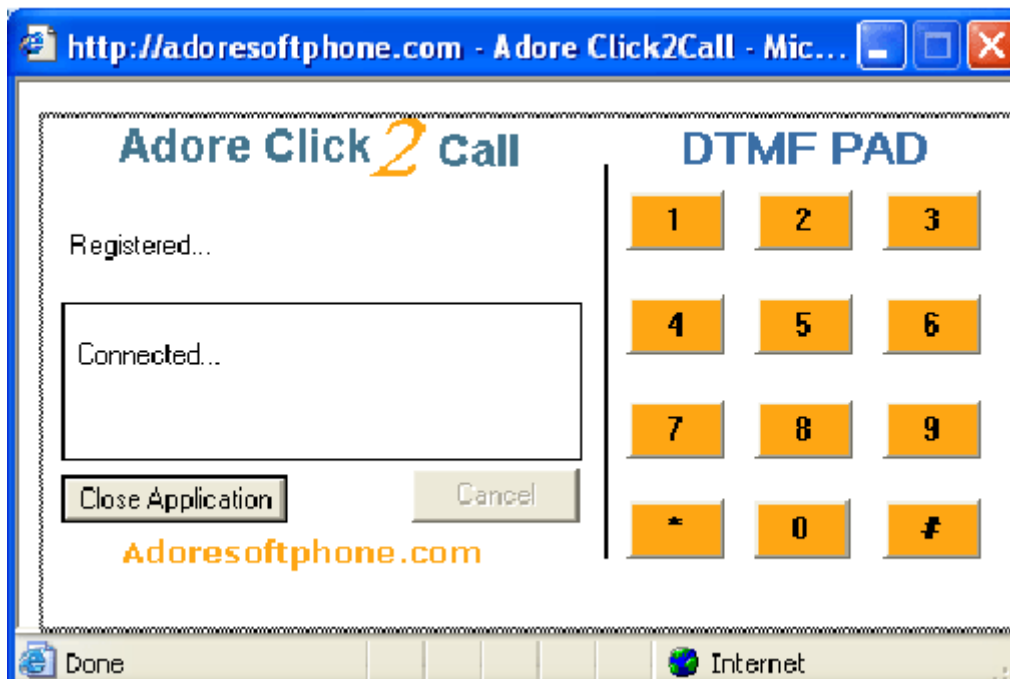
http://adoresoftphone.com - Adore Click2Call - Mic...

Adore Click 2 Call

Registered...

Connected...

Close Application

Cancel

Adoresoftphone.com

DTMF PAD

| 1 | 2 | 3 |
|---|---|---|
| 4 | 5 | 6 |
| 7 | 8 | 9 |
| * | 0 | # |

Done

Internet